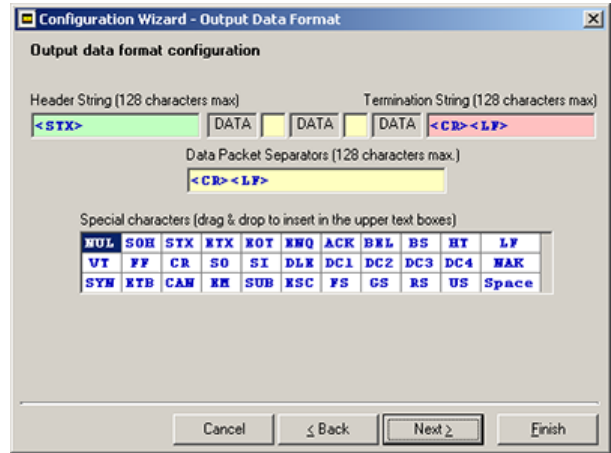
Configuration Wizard - Output Data Format

Output data format configuration

Header String (128 characters max)

Termination String (128 characters max)

<STX>

DATA

DATA

DATA

<CR><LF>

Data Packet Separators (128 characters max.)

<CR><LF>

Special characters (drag & drop to insert in the upper text boxes)

| NUL | SOH | STX | ETX | EOT | ENQ | ACK | BEL | BS | HT | LF |
|---|---|---|---|---|---|---|---|---|---|---|
| VT | FF | CR | SO | SI | DLE | DC1 | DC2 | DC3 | DC4 | NAK |
| SYN | ETB | CAN | EM | SUB | ESC | FS | GS | RS | US | Space |

Cancel

< Back

Next >

Finish